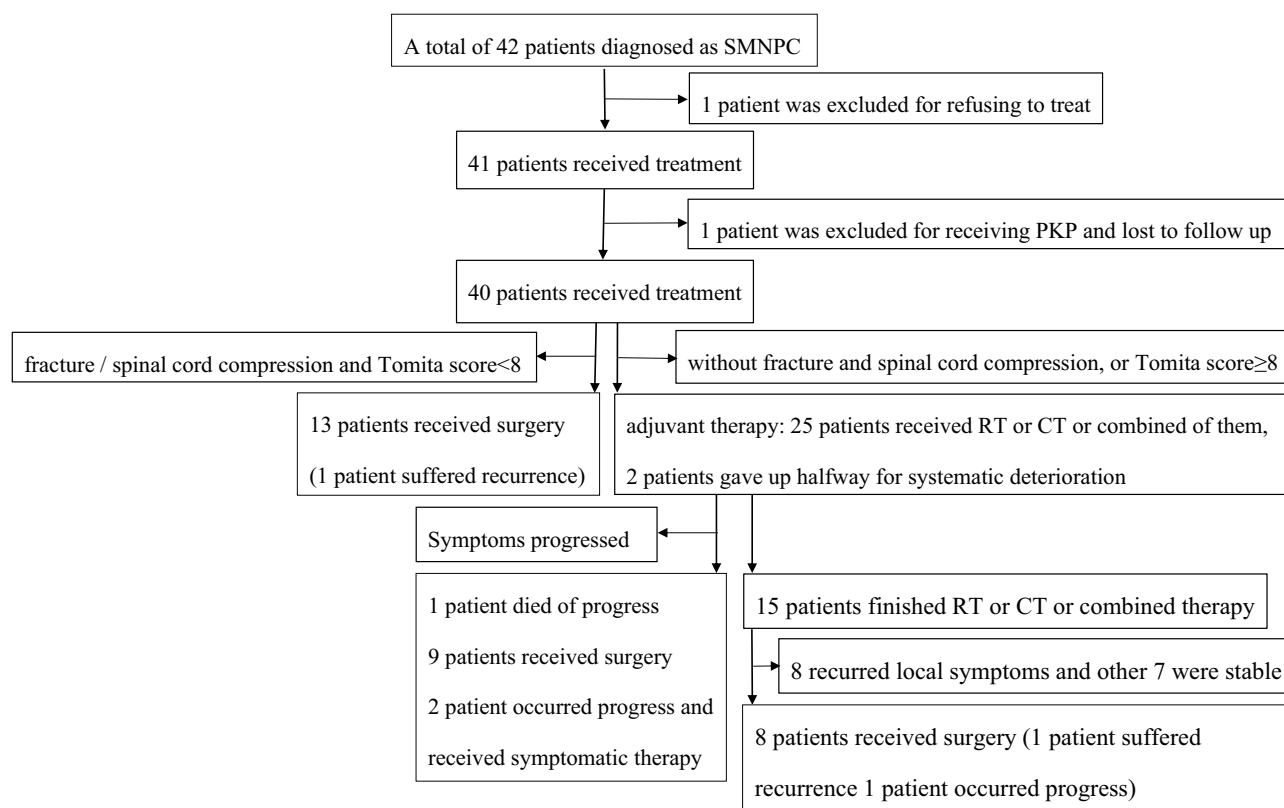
A total of 42 patients diagnosed as SMNPC

1 patient was excluded for refusing to treat

41 patients received treatment

1 patient was excluded for receiving PKP and lost to follow up

40 patients received treatment

fracture / spinal cord compression and Tomita score<8

without fracture and spinal cord compression, or Tomita score≥8

13 patients received surgery

(1 patient suffered recurrence)

adjuvant therapy: 25 patients received RT or CT or combined of them,

2 patients gave up halfway for systematic deterioration

Symptoms progressed

1 patient died of progress

9 patients received surgery

2 patient occurred progress and received symptomatic therapy

15 patients finished RT or CT or combined therapy

8 recurred local symptoms and other 7 were stable

8 patients received surgery (1 patient suffered recurrence 1 patient occurred progress)